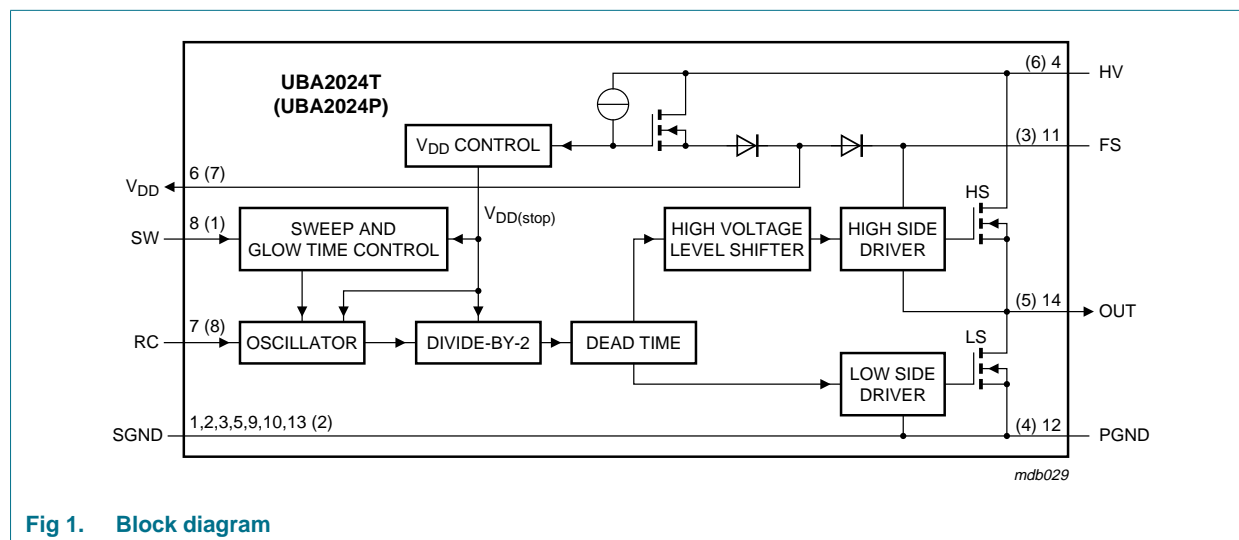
UBA2024T
(UBA2024P)

(6) 4
HV

$V_{DD}$ CONTROL

(3) 11
FS

6 (7)
$V_{DD}$

HS

8 (1)
SW

SWEEP AND
GLOW TIME CONTROL

$V_{DD(stop)}$

HIGH VOLTAGE
LEVEL SHIFTER

HIGH SIDE
DRIVER

(5) 14
OUT

7 (8)
RC

OSCILLATOR

DIVIDE-BY-2

DEAD TIME

LS

LOW SIDE
DRIVER

SGND
1,2,3,5,9,10,13 (2)

(4) 12
PGND

mdb029

Fig 1. Block diagram